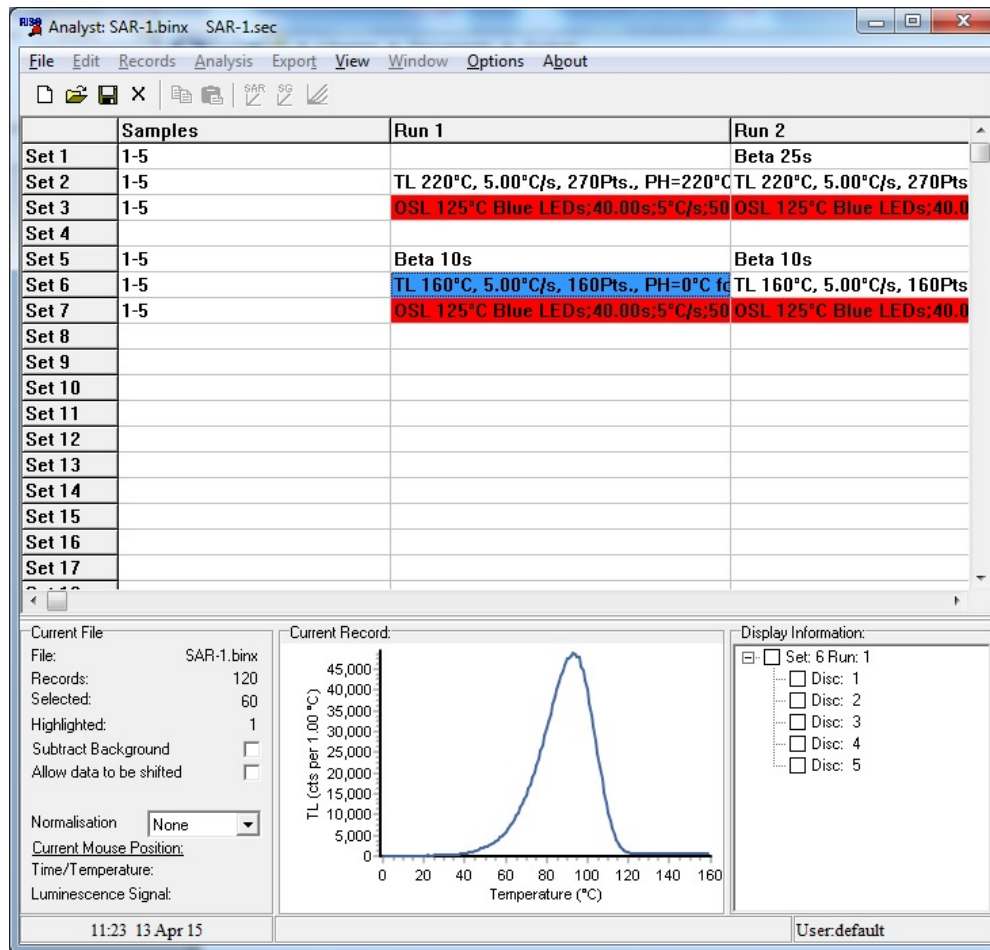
Analyst: SAR-1.binx SAR-1.sec

File Edit Records Analysis Export View Window Options About

SAR SG

| | Samples | Run 1 | Run 2 |
|---|---|---|---|
| Set 1 | 1-5 | | Beta 25s |
| Set 2 | 1-5 | TL 220°C, 5.00°C/s, 270Pts., PH=220°C | TL 220°C, 5.00°C/s, 270Pts |
| Set 3 | 1-5 | OSL 125°C Blue LEDs;40.00s;5°C/s;50 | OSL 125°C Blue LEDs;40.0 |
| Set 4 | | | |
| Set 5 | 1-5 | Beta 10s | Beta 10s |
| Set 6 | 1-5 | TL 160°C, 5.00°C/s, 160Pts., PH=0°C fo | TL 160°C, 5.00°C/s, 160Pts |
| Set 7 | 1-5 | OSL 125°C Blue LEDs;40.00s;5°C/s;50 | OSL 125°C Blue LEDs;40.0 |
| Set 8 | | | |
| Set 9 | | | |
| Set 10 | | | |
| Set 11 | | | |
| Set 12 | | | |
| Set 13 | | | |
| Set 14 | | | |
| Set 15 | | | |
| Set 16 | | | |
| Set 17 | | | |

Current File
File: SAR-1.binx
Records: 120
Selected: 60
Highlighted: 1
Subtract Background
Allow data to be shifted

Normalisation None
Current Mouse Position:
Time/Temperature:
Luminescence Signal:

Current Record:
TL (cts per 1.00 °C)
45,000
40,000
35,000
30,000
25,000
20,000
15,000
10,000
5,000
0
0 20 40 60 80 100 120 140 160
Temperature (°C)

Display Information:
Set: 6 Run: 1
Disc: 1
Disc: 2
Disc: 3
Disc: 4
Disc: 5

11:23 13 Apr 15
User:default